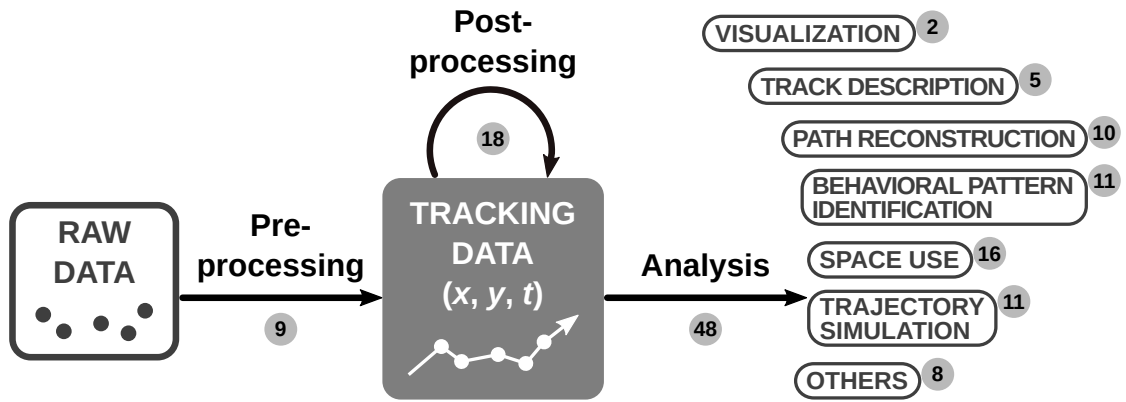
RAW DATA

Pre-processing

9

Post-processing

18

TRACKING DATA ($x$, $y$, $t$)

Analysis

48

VISUALIZATION 2

TRACK DESCRIPTION 5

PATH RECONSTRUCTION 10

BEHAVIORAL PATTERN IDENTIFICATION 11

SPACE USE 16

TRAJECTORY SIMULATION 11

OTHERS 8